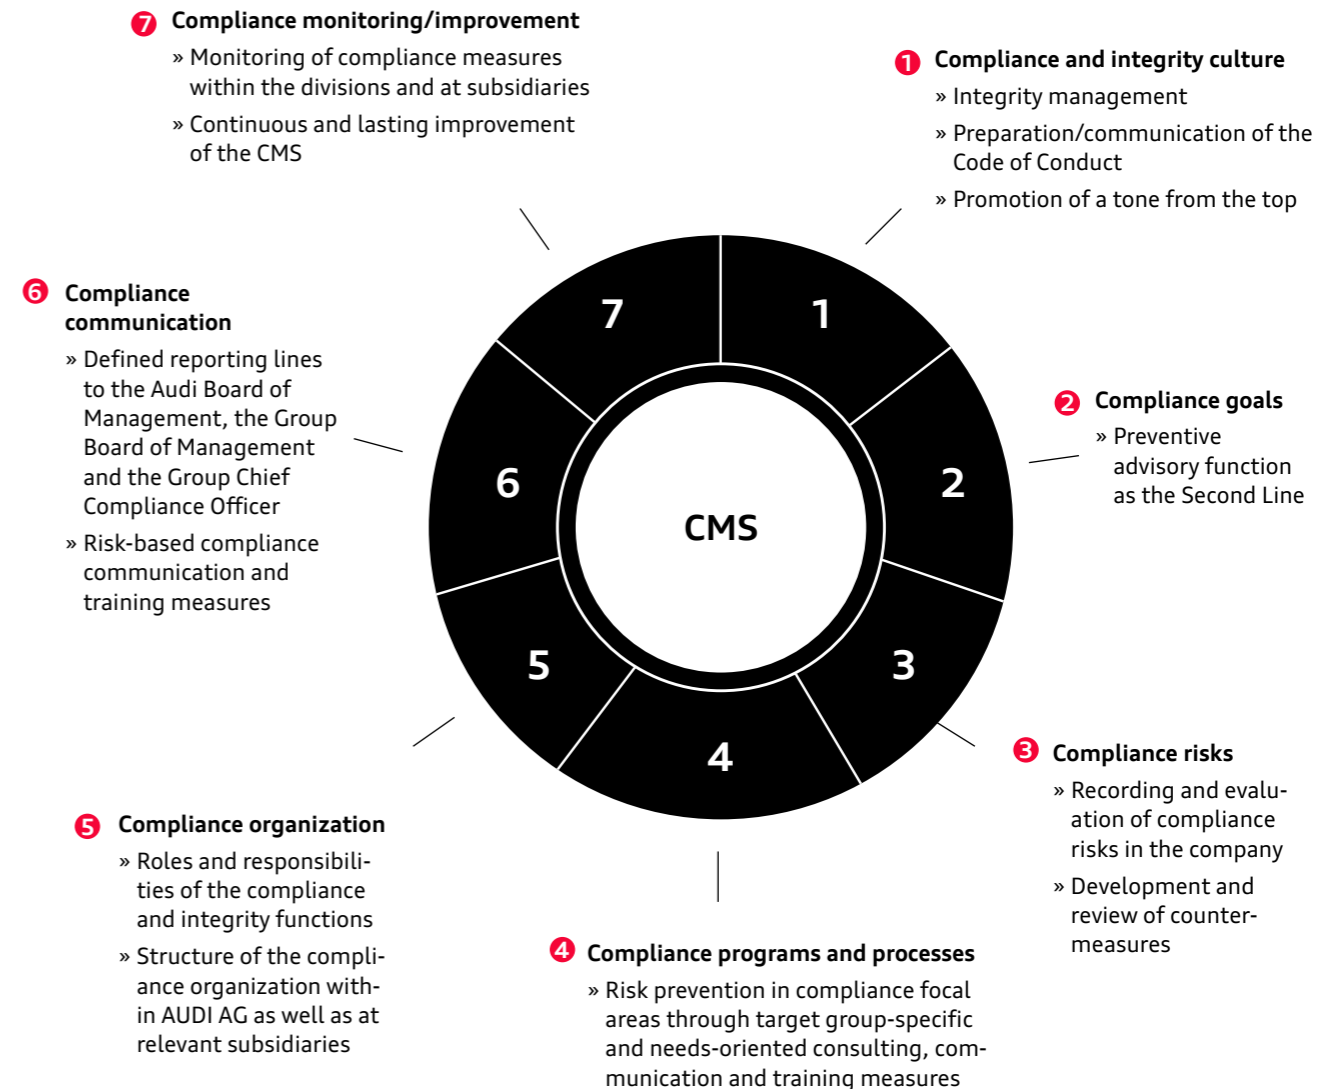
7 Compliance monitoring/improvement
» Monitoring of compliance measures within the divisions and at subsidiaries
» Continuous and lasting improvement of the CMS

1 Compliance and integrity culture
» Integrity management
» Preparation/communication of the Code of Conduct
» Promotion of a tone from the top

6 Compliance communication
» Defined reporting lines to the Audi Board of Management, the Group Board of Management and the Group Chief Compliance Officer
» Risk-based compliance communication and training measures

7

1

6

CMS

2

5

3

4

2 Compliance goals
» Preventive advisory function as the Second Line

3 Compliance risks
» Recording and evaluation of compliance risks in the company
» Development and review of countermeasures

5 Compliance organization
» Roles and responsibilities of the compliance and integrity functions
» Structure of the compliance organization within AUDI AG as well as at relevant subsidiaries

4 Compliance programs and processes
» Risk prevention in compliance focal areas through target group-specific and needs-oriented consulting, communication and training measures